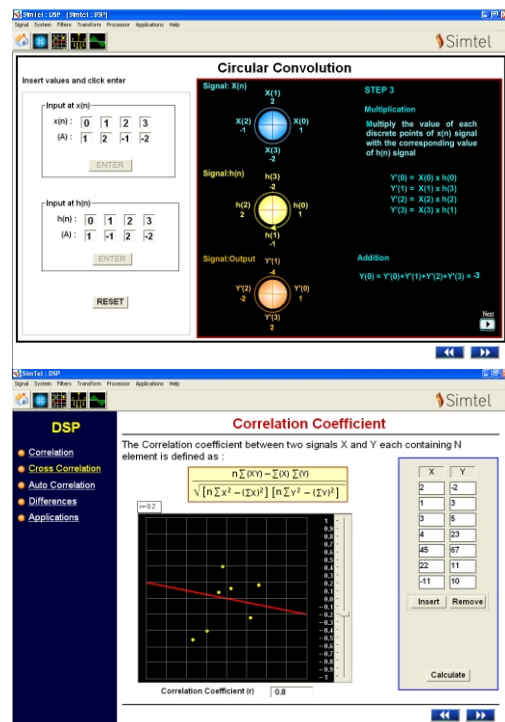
Simtel : DSP [Simtel : DSP]
Signal System Filters Transform Processor Applications Help

Simtel

Circular Convolution

Insert values and click enter

Input at x(n)
x(n) : 0 1 2 3
(A) : 1 2 -1 -2
ENTER

Input at h(n)
h(n) : 0 1 2 3
(A) : 1 -1 2 -2
ENTER

RESET

Signal: X(n)
X(1) 2
X(2) -1
X(0) 1
X(3) -2

Signal:h(n)
h(3) -2
h(2) 2
h(0) 1
h(1) -1

Signal:Output
Y'(1) -4
Y'(2) -2
Y'(0) 1
Y'(3) 2

STEP 3

Multiplication

Multiply the value of each discrete points of x(n) signal with the corresponding value of h(n) signal

Y'(0) = X(0) x h(0)
Y'(1) = X(1) x h(3)
Y'(2) = X(2) x h(2)
Y'(3) = X(3) x h(1)

Addition

Y(0) = Y'(0)+Y'(1)+Y'(2)+Y'(3) = -3

Next

Simtel : DSP
Signal System Filters Transform Processor Applications Help

Simtel

DSP

Correlation
Cross Correlation
Auto Correlation
Differences
Applications

Correlation Coefficient

The Correlation coefficient between two signals X and Y each containing N element is defined as :

$\frac{n\sum(XY)-\sum(X)\sum(Y)}{\sqrt{[n\sum x^2-(\sum x)^2][n\sum Y^2-(\sum Y)^2]}}$

r=0.2

1 0.9 0.8 0.7 0.6 0.5 0.4 0.3 0.2 0.1 0 -0.1 -0.2 -0.3 -0.4 -0.5 -0.6 -0.7 -0.8 -0.9 -1

Correlation Coefficient (r) 0.8

| X | Y |
|---|---|
| 2 | -2 |
| 1 | 3 |
| 3 | 5 |
| 4 | 23 |
| 45 | 67 |
| 22 | 11 |
| -11 | 10 |

Insert Remove

Calculate